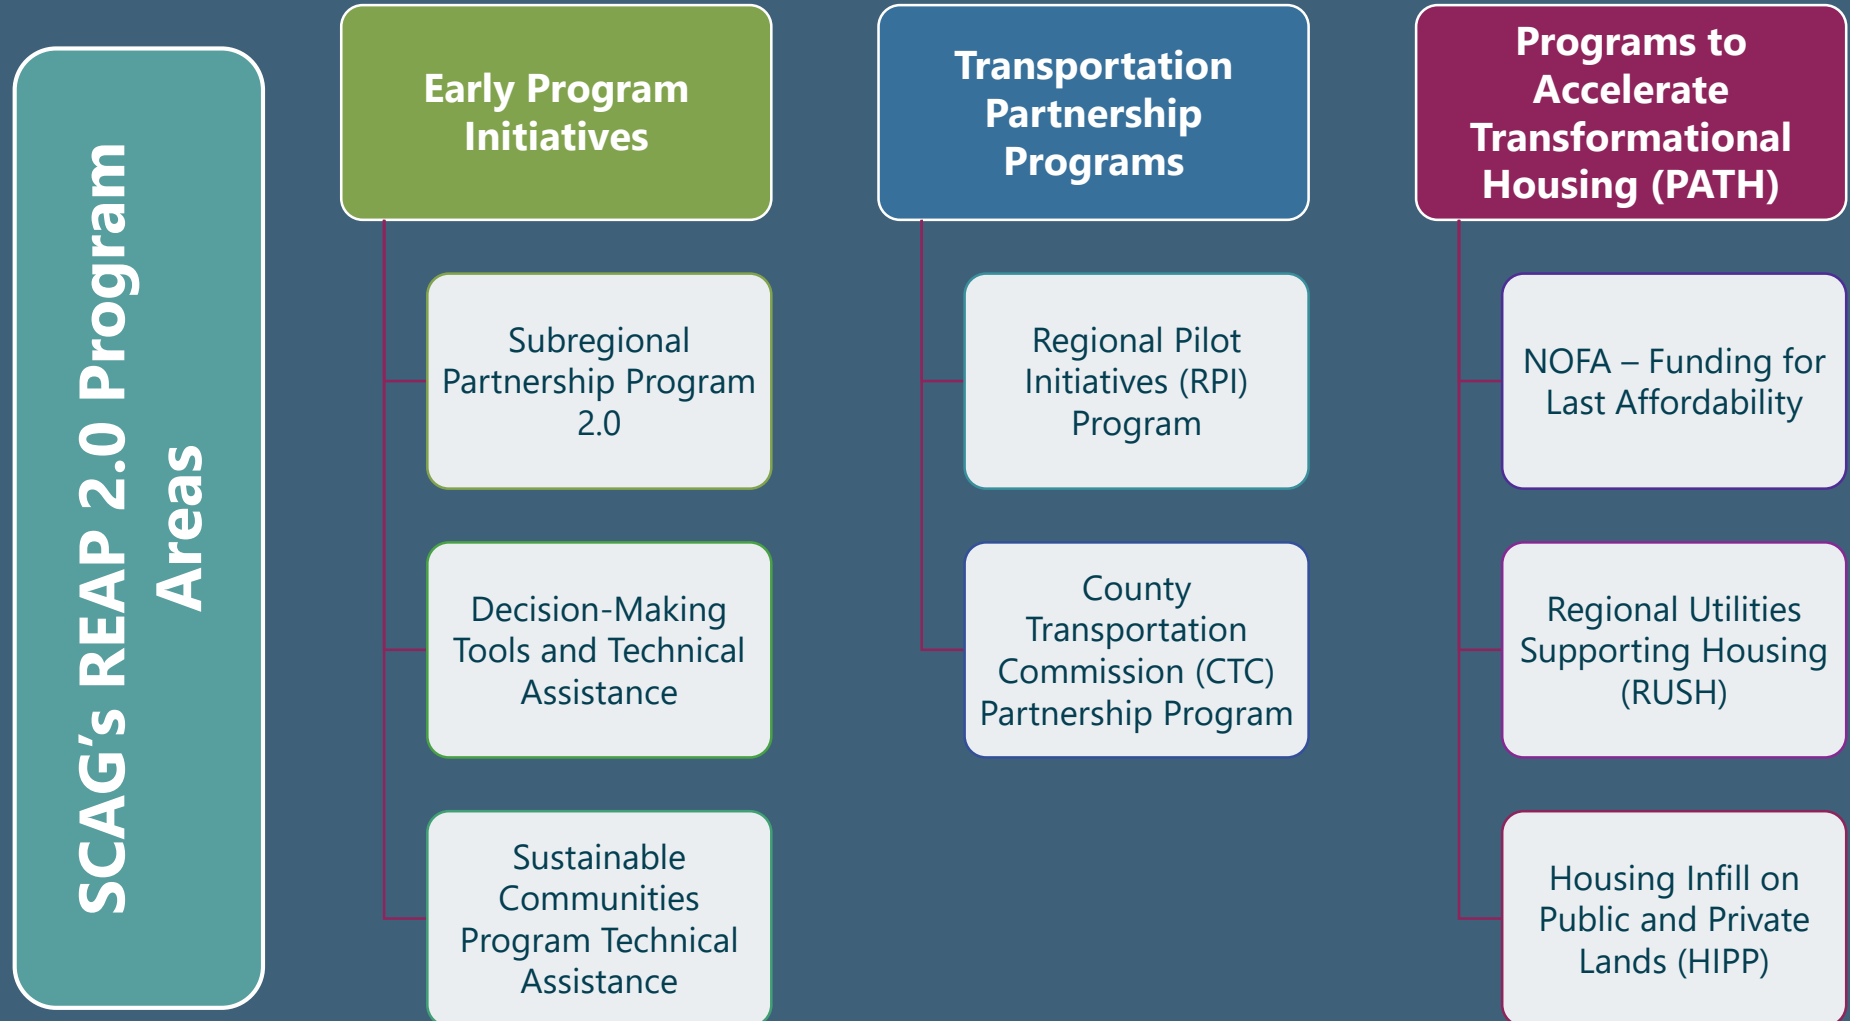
SCAG's REAP 2.0 Program Areas

Early Program Initiatives

Subregional Partnership Program 2.0

Decision-Making Tools and Technical Assistance

Sustainable Communities Program Technical Assistance

Transportation Partnership Programs

Regional Pilot Initiatives (RPI) Program

County Transportation Commission (CTC) Partnership Program

Programs to Accelerate Transformational Housing (PATH)

NOFA – Funding for Last Affordability

Regional Utilities Supporting Housing (RUSH)

Housing Infill on Public and Private Lands (HIPP)